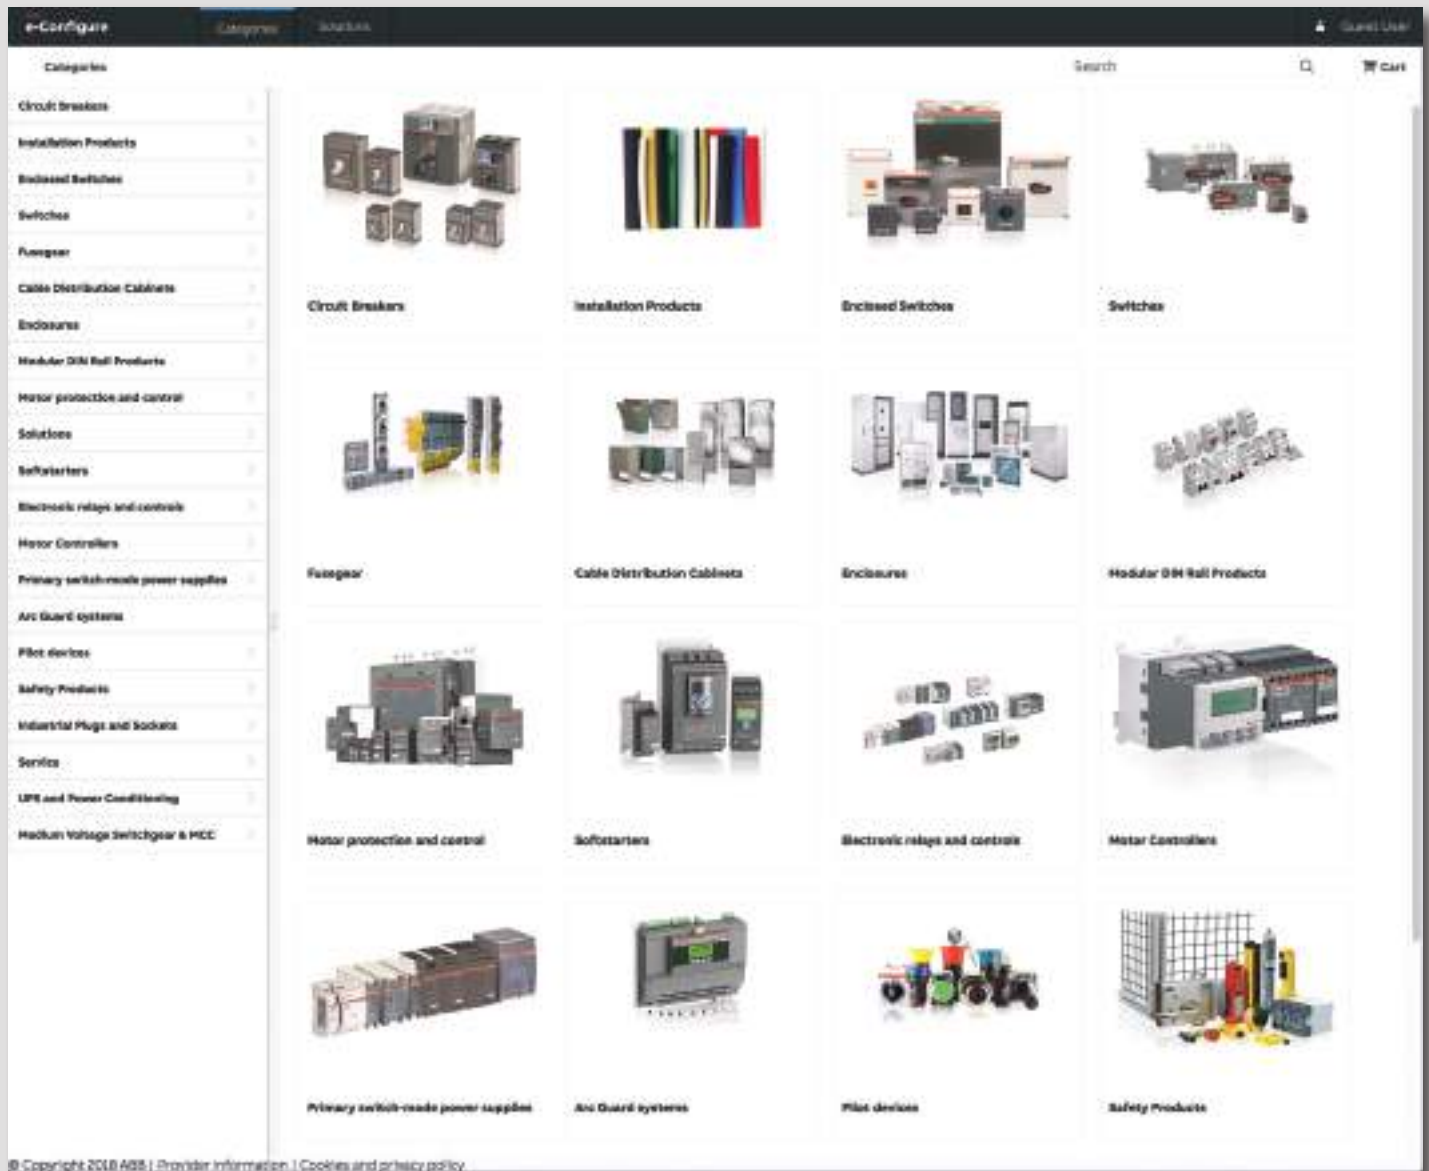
e-Configure
Categories
Solutions
Guest User
Categories
Search
Cart

Circuit Breakers
Installation Products
Enclosed Switches
Switches
Fusegear
Cable Distribution Cabinets
Enclosures
Modular DIN Rail Products
Motor protection and control
Solutions
Softstarters
Electronic relays and controls
Motor Controllers
Primary switch-mode power supplies
Arc Guard systems
Pilot devices
Safety Products
Industrial Plugs and Sockets
Service
UPS and Power Conditioning
Medium Voltage Switchgear & MCC

Circuit Breakers
Installation Products
Enclosed Switches
Switches
Fusegear
Cable Distribution Cabinets
Enclosures
Modular DIN Rail Products
Motor protection and control
Softstarters
Electronic relays and controls
Motor Controllers
Primary switch-mode power supplies
Arc Guard systems
Pilot devices
Safety Products

© Copyright 2018 ABB | Provider information | Cookies and privacy policy